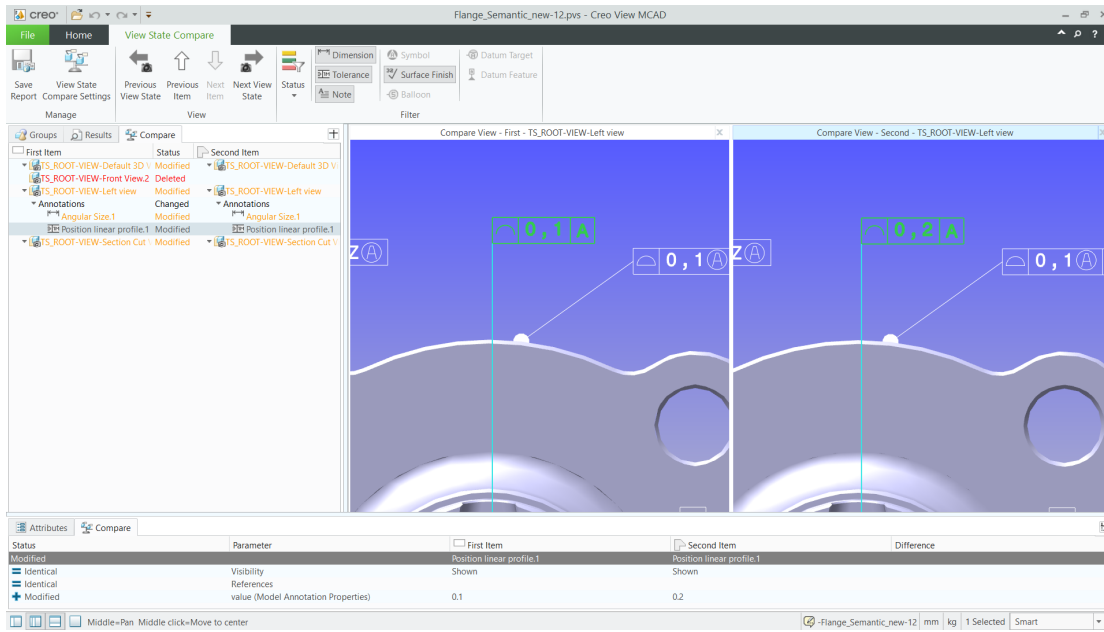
creo

Flange_Semantic_new-12.pvs - Creo View MCAD

File
Home
View State Compare

Save Report
View State Compare Settings
Manage

Previous View State
Previous Item
Next Item
Next View State
View

Status

Dimension
Tolerance
Note
Symbol
Surface Finish
Balloon
Datum Target
Datum Feature
Filter

Groups
Results
Compare

| First Item | Status | Second Item |
|---|---|---|
| TS_ROOT-VIEW-Default 3D V | Modified | TS_ROOT-VIEW-Default 3D V |
| TS_ROOT-VIEW-Front View.2 | Deleted | |
| TS_ROOT-VIEW-Left view | Modified | TS_ROOT-VIEW-Left view |
| Annotations | Changed | Annotations |
| Angular Size.1 | Modified | Angular Size.1 |
| Position linear profile.1 | Modified | Position linear profile.1 |
| TS_ROOT-VIEW-Section Cut V | Modified | TS_ROOT-VIEW-Section Cut V |

Compare View - First - TS_ROOT-VIEW-Left view

0,1 A
0,1 A
Z A

Compare View - Second - TS_ROOT-VIEW-Left view

0,2 A
0,1 A
Z A

Attributes
Compare

| Status | Parameter | First Item | Second Item | Difference |
|---|---|---|---|---|
| Modified | | Position linear profile.1 | Position linear profile.1 | |
| Identical | Visibility | Shown | Shown | |
| Identical | References | | | |
| Modified | value (Model Annotation Properties) | 0.1 | 0.2 | |

Middle=Pan Middle click=Move to center

-Flange_Semantic_new-12
mm
kg
1 Selected
Smart